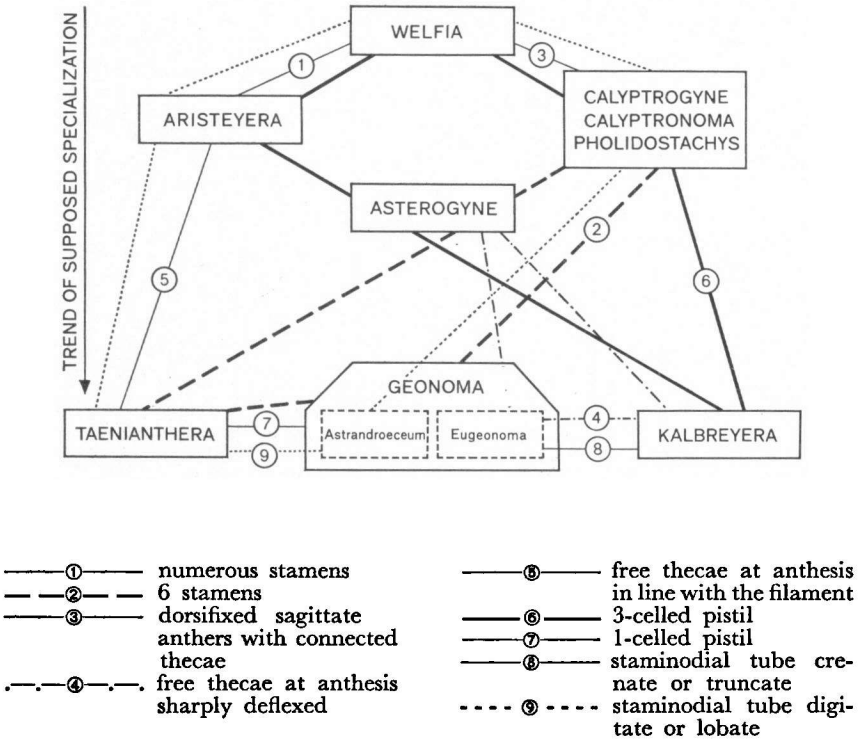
TREND OF SUPPOSED SPECIALIZATION

WELFIA

1

3

ARISTEYERA

CALYPTROGYNE
CALYPTRONOMA
PHOLIDOSTACHYS

ASTEROGYNE

2

5

6

GEONOMA

TAENIANTHERA

7

Astrandroeceum

Eugeonoma

4

KALBREYERA

9

8

① numerous stamens
② 6 stamens
③ dorsifixed sagittate anthers with connected thecae
④ free thecae at anthesis sharply deflexed

⑤ free thecae at anthesis in line with the filament
⑥ 3-celled pistil
⑦ 1-celled pistil
⑧ staminodial tube crenate or truncate
⑨ staminodial tube digitate or lobate